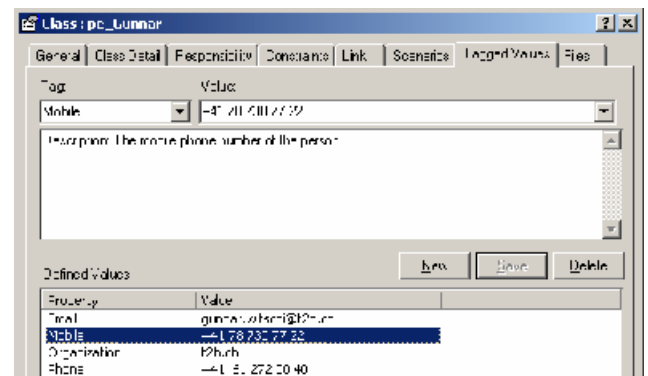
Class : pc_Gunnar

General | Class Detail | Responsibility | Constraints | Link | Scenarios | Tagged Values | Files

Tag
Mobile

Value
+41 78 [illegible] 77 32

Description: The mobile phone number of the person

New   Save   Delete

Defined Values

| Property | Value |
|---|---|
| Email | gunnar.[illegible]@t2h.ch |
| Mobile | +41 78 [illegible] 77 32 |
| Organization | t2h.ch |
| Phone | +41 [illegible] 272 20 40 |